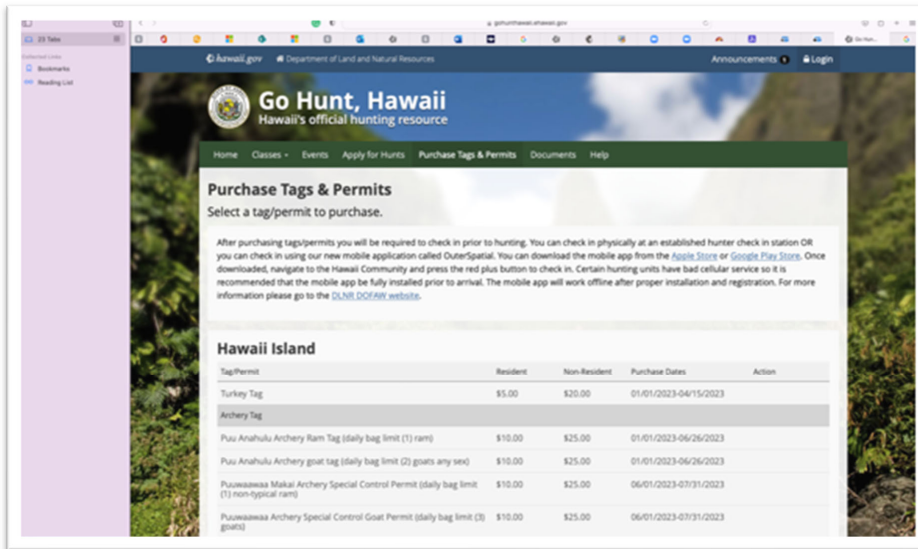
23 Tabs

Selected Links
Bookmarks
Reading List

gohunthawaii.ehawaii.gov

Go Hunt...

ehawaii.gov Department of Land and Natural Resources

Announcements 1 Login

Go Hunt, Hawaii
Hawaii's official hunting resource

Home Classes Events Apply for Hunts Purchase Tags & Permits Documents Help

Purchase Tags & Permits
Select a tag/permit to purchase.

After purchasing tags/permits you will be required to check in prior to hunting. You can check in physically at an established hunter check in station OR you can check in using our new mobile application called OuterSpatial. You can download the mobile app from the Apple Store or Google Play Store. Once downloaded, navigate to the Hawaii Community and press the red plus button to check in. Certain hunting units have bad cellular service so it is recommended that the mobile app be fully installed prior to arrival. The mobile app will work offline after proper installation and registration. For more information please go to the DLNR DOFAW website.

Hawaii Island

| Tag/Permit | Resident | Non-Resident | Purchase Dates | Action |
|---|---|---|---|---|
| Turkey Tag | \$5.00 | \$20.00 | 01/01/2023-04/15/2023 | |
| Archery Tag | | | | |
| Puu Anahulu Archery Ram Tag (daily bag limit (1) ram) | \$10.00 | \$25.00 | 01/01/2023-06/26/2023 | |
| Puu Anahulu Archery goat tag (daily bag limit (2) goats any sex) | \$10.00 | \$25.00 | 01/01/2023-06/26/2023 | |
| Puuwaawaa Makai Archery Special Control Permit (daily bag limit (1) non-typical ram) | \$10.00 | \$25.00 | 06/01/2023-07/31/2023 | |
| Puuwaawaa Archery Special Control Goat Permit (daily bag limit (3) goats) | \$10.00 | \$25.00 | 06/01/2023-07/31/2023 | |